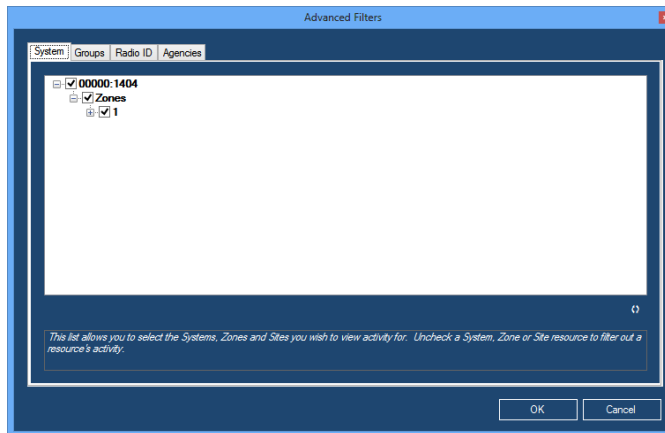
Advanced Filters

System | Groups | Radio ID | Agencies

00000:1404
Zones
1

This list allows you to select the Systems, Zones and Sites you wish to view activity for. Uncheck a System, Zone or Site resource to filter out a resource's activity.

OK
Cancel